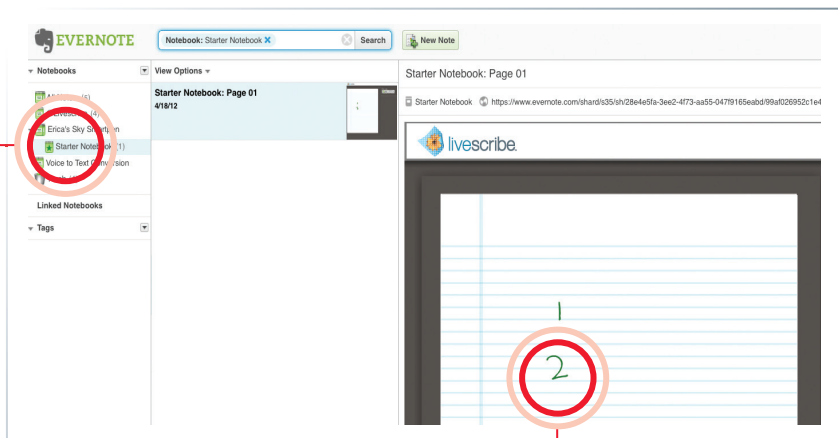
EVERNOTE

Notebook: Starter Notebook ×

Search

New Note

Notebooks

All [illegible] (5)

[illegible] (4)

Erica's Sky Sh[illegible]

Starter Notebo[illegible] (1)

Voice to Text C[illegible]

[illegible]

Linked Notebooks

Tags

View Options

Starter Notebook: Page 01

4/18/12

Starter Notebook: Page 01

Starter Notebook https://www.evernote.com/shard/s35/sh/28e4e5fa-3ee2-4f73-aa55-047f9165eabd/99af026952c1e4

livescribe.

1

2